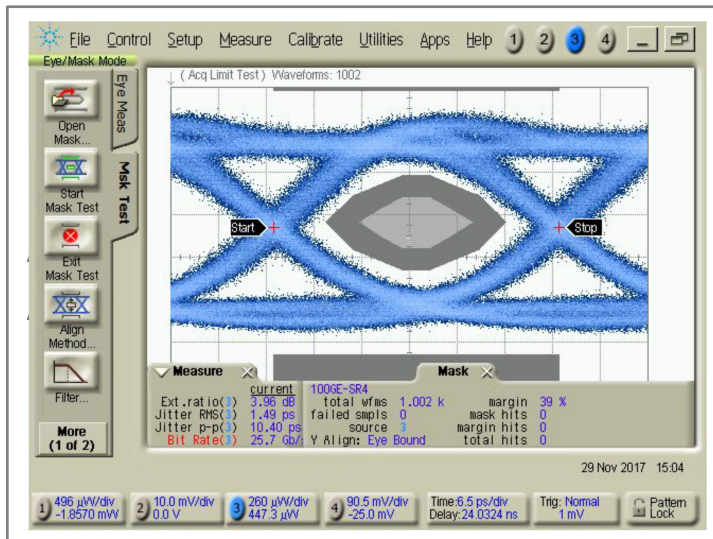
File Control Setup Measure Calibrate Utilities Apps Help 1 2 3 4

Eye/Mask Mode

Open Mask...

Start Mask Test

Exit Mask Test

Align Method...

Filter...

More (1 of 2)

Eye Meas

Mask Test

( Acq Limit Test ) Waveforms: 1002

Start

Stop

Measure

current

Ext.ratio(3) 3.96 dB

Jitter RMS(3) 1.49 ps

Jitter p-p(3) 10.40 ps

Bit Rate(3) 25.7 Gb/

Mask

100GE-SR4

total wfms 1.002 k

failed smpls 0

source 3

Y Align: Eye Bound

margin 39 %

mask hits 0

margin hits 0

total hits 0

29 Nov 2017 15:04

1 496 µW/div -1.8570 mW

2 10.0 mV/div 0.0 V

3 260 µW/div 447.3 µW

4 90.5 mV/div -25.0 mV

Time:6.5 ps/div Delay:24.0324 ns

Trig: Normal 1 mV

Pattern Lock